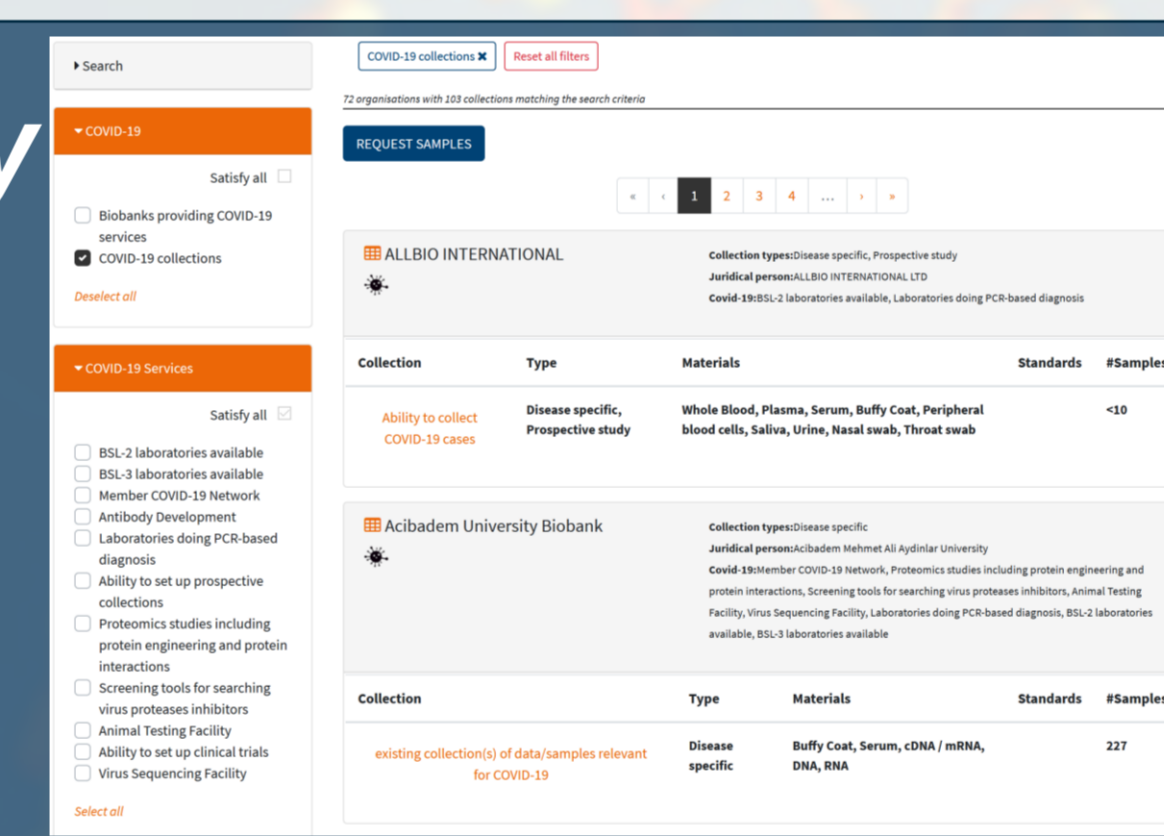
▸ Search

▾ COVID-19

Satisfy all

Biobanks providing COVID-19 services
COVID-19 collections

Deselect all

▾ COVID-19 Services

Satisfy all

BSL-2 laboratories available
BSL-3 laboratories available
Member COVID-19 Network
Antibody Development
Laboratories doing PCR-based diagnosis
Ability to set up prospective collections
Proteomics studies including protein engineering and protein interactions
Screening tools for searching virus proteases inhibitors
Animal Testing Facility
Ability to set up clinical trials
Virus Sequencing Facility

Select all

COVID-19 collections ✖ Reset all filters

72 organisations with 103 collections matching the search criteria

REQUEST SAMPLES

« ‹ 1 2 3 4 ... › »

ALLBIO INTERNATIONAL

Collection types:Disease specific, Prospective study
Juridical person:ALLBIO INTERNATIONAL LTD
Covid-19:BSL-2 laboratories available, Laboratories doing PCR-based diagnosis

| Collection | Type | Materials | Standards | #Samples |
|---|---|---|---|---|
| Ability to collect COVID-19 cases | Disease specific, Prospective study | Whole Blood, Plasma, Serum, Buffy Coat, Peripheral blood cells, Saliva, Urine, Nasal swab, Throat swab | | <10 |

Acibadem University Biobank

Collection types:Disease specific
Juridical person:Acibadem Mehmet Ali Aydinlar University
Covid-19:Member COVID-19 Network, Proteomics studies including protein engineering and protein interactions, Screening tools for searching virus proteases inhibitors, Animal Testing Facility, Virus Sequencing Facility, Laboratories doing PCR-based diagnosis, BSL-2 laboratories available, BSL-3 laboratories available

| Collection | Type | Materials | Standards | #Samples |
|---|---|---|---|---|
| existing collection(s) of data/samples relevant for COVID-19 | Disease specific | Buffy Coat, Serum, cDNA / mRNA, DNA, RNA | | 227 |